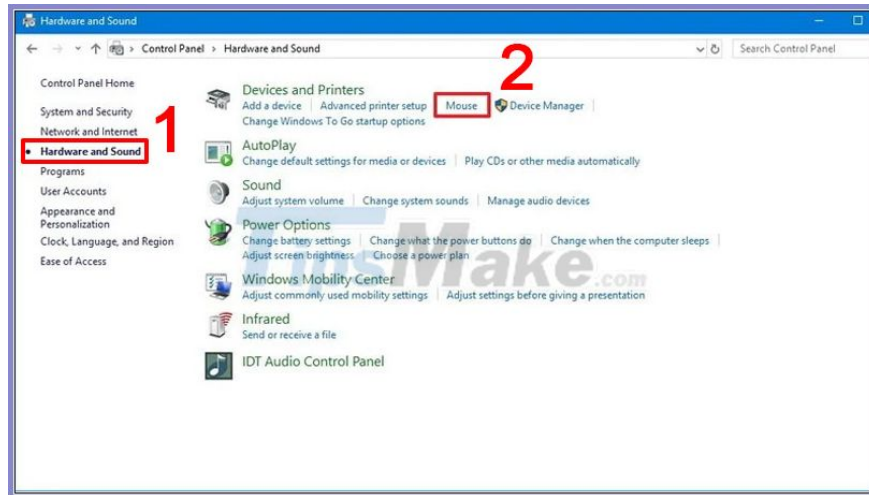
Hardware and Sound

Control Panel > Hardware and Sound

Search Control Panel

Control Panel Home

System and Security

Network and Internet

Hardware and Sound

Programs

User Accounts

Appearance and Personalization

Clock, Language, and Region

Ease of Access

1

2

Devices and Printers

Add a device | Advanced printer setup | Mouse | Device Manager |
Change Windows To Go startup options

AutoPlay

Change default settings for media or devices | Play CDs or other media automatically

Sound

Adjust system volume | Change system sounds | Manage audio devices

Power Options

Change battery settings | Change what the power buttons do | Change when the computer sleeps |
Adjust screen brightness | Choose a power plan

Windows Mobility Center

Adjust commonly used mobility settings | Adjust settings before giving a presentation

Infrared

Send or receive a file

IDT Audio Control Panel

TipsMake.com